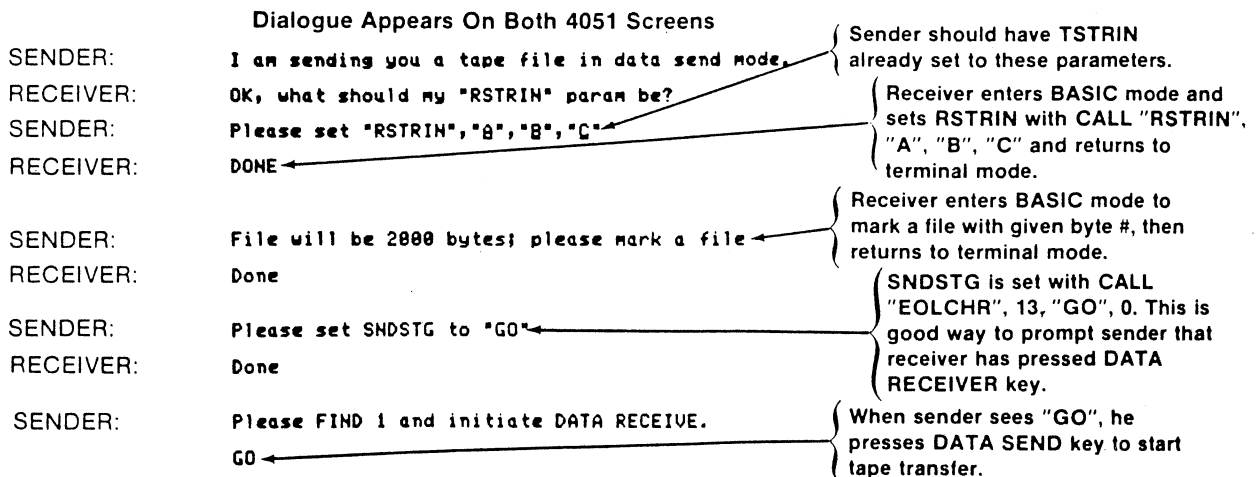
Dialogue Appears On Both 4051 Screens

SENDER: I am sending you a tape file in data send mode.

Sender should have TSTRIN already set to these parameters.

RECEIVER: OK, what should my "RSTRIN" param be?

SENDER: Please set "RSTRIN","A","B","C"

Receiver enters BASIC mode and sets RSTRIN with CALL "RSTRIN", "A", "B", "C" and returns to terminal mode.

RECEIVER: DONE

SENDER: File will be 2000 bytes; please mark a file

Receiver enters BASIC mode to mark a file with given byte #, then returns to terminal mode.

RECEIVER: Done

SENDER: Please set SNDSTG to "GO"

SNDSTG is set with CALL "EOLCHR", 13, "GO", 0. This is good way to prompt sender that receiver has pressed DATA RECEIVER key.

RECEIVER: Done

SENDER: Please FIND 1 and initiate DATA RECEIVE.

GO

When sender sees "GO", he presses DATA SEND key to start tape transfer.